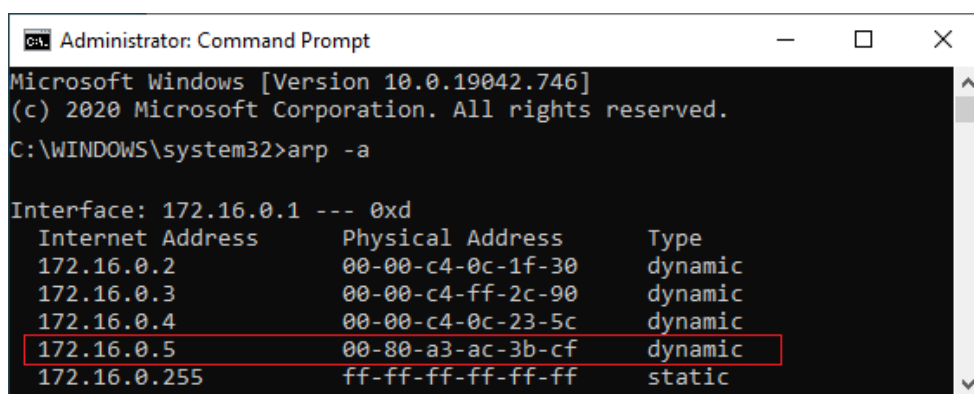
Administrator: Command Prompt

Microsoft Windows [Version 10.0.19042.746]
(c) 2020 Microsoft Corporation. All rights reserved.

C:\WINDOWS\system32>arp -a

Interface: 172.16.0.1 --- 0xd

| Internet Address | Physical Address | Type |
|---|---|---|
| 172.16.0.2 | 00-00-c4-0c-1f-30 | dynamic |
| 172.16.0.3 | 00-00-c4-ff-2c-90 | dynamic |
| 172.16.0.4 | 00-00-c4-0c-23-5c | dynamic |
| 172.16.0.5 | 00-80-a3-ac-3b-cf | dynamic |
| 172.16.0.255 | ff-ff-ff-ff-ff-ff | static |